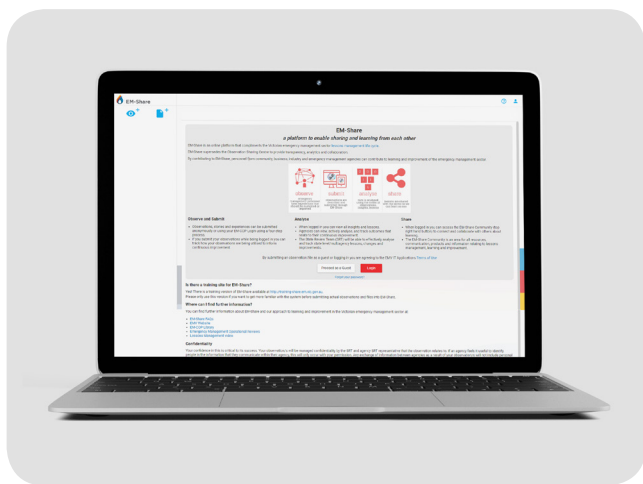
EM-Share

EM-Share

a platform to enable sharing and learning from each other

observe

submit

analyse

share

Observe and Submit

Analyse

Share

Proceed as a Guest

Login

Is there a training site for EM-Share?

Where can I find further information?

Confidentiality

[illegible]